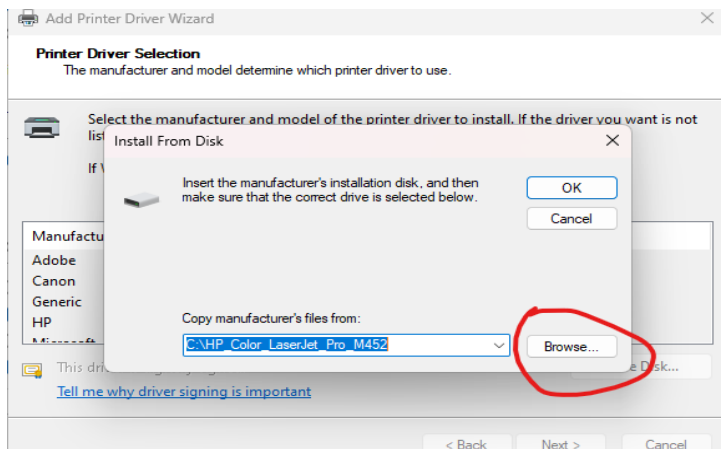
Add Printer Driver Wizard

Printer Driver Selection
The manufacturer and model determine which printer driver to use.

Select the manufacturer and model of the printer driver to install. If the driver you want is not lis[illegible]

If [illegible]

Install From Disk

Insert the manufacturer's installation disk, and then make sure that the correct drive is selected below.

OK

Cancel

Manufactu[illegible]
Adobe
Canon
Generic
HP
Microsoft

Copy manufacturer's files from:

C:\HP_Color_LaserJet_Pro_M452

Browse...

This dri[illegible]

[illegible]e Disk...

Tell me why driver signing is important

< Back

Next >

Cancel